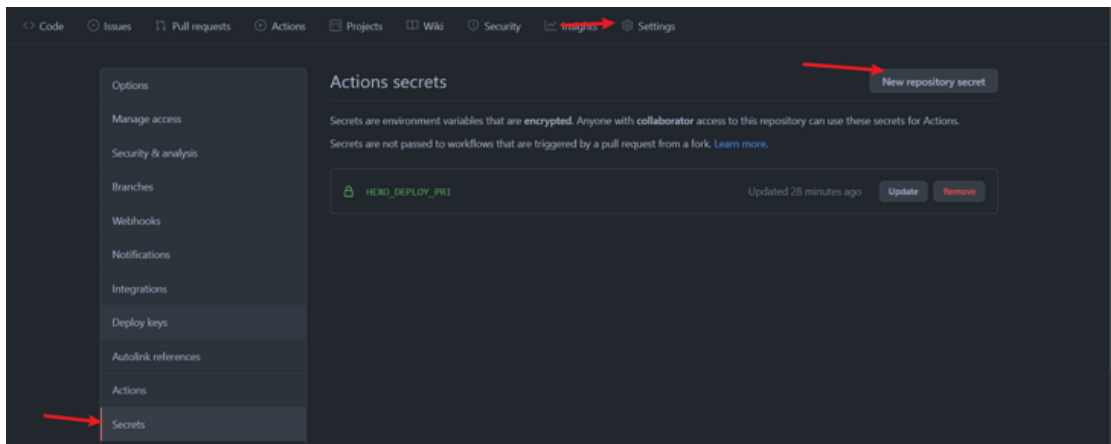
Code Issues Pull requests Actions Projects Wiki Security Insights Settings

Options
Manage access
Security & analysis
Branches
Webhooks
Notifications
Integrations
Deploy keys
Autolink references
Actions
Secrets

Actions secrets

New repository secret

Secrets are environment variables that are encrypted. Anyone with collaborator access to this repository can use these secrets for Actions.

Secrets are not passed to workflows that are triggered by a pull request from a fork. Learn more.

HEXO_DEPLOY_PRI Updated 28 minutes ago Update Remove